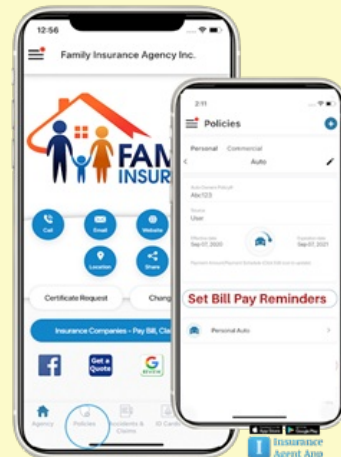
12:56

Family Insurance Agency Inc.

FAM
INSUR

Call
Email
Website
Location
Share

Certificate Request
Chang

Insurance Companies - Pay Bill, Cla

Get a Quote

Agency
Policies
Accidents & Claims
ID Cards

2:11

Policies

Personal
Commercial

Auto

Abc123

User

Effective date
Sep 07, 2020

Expiration date
Sep 07, 2021

Set Bill Pay Reminders

Personal Auto

Insurance
Agent App